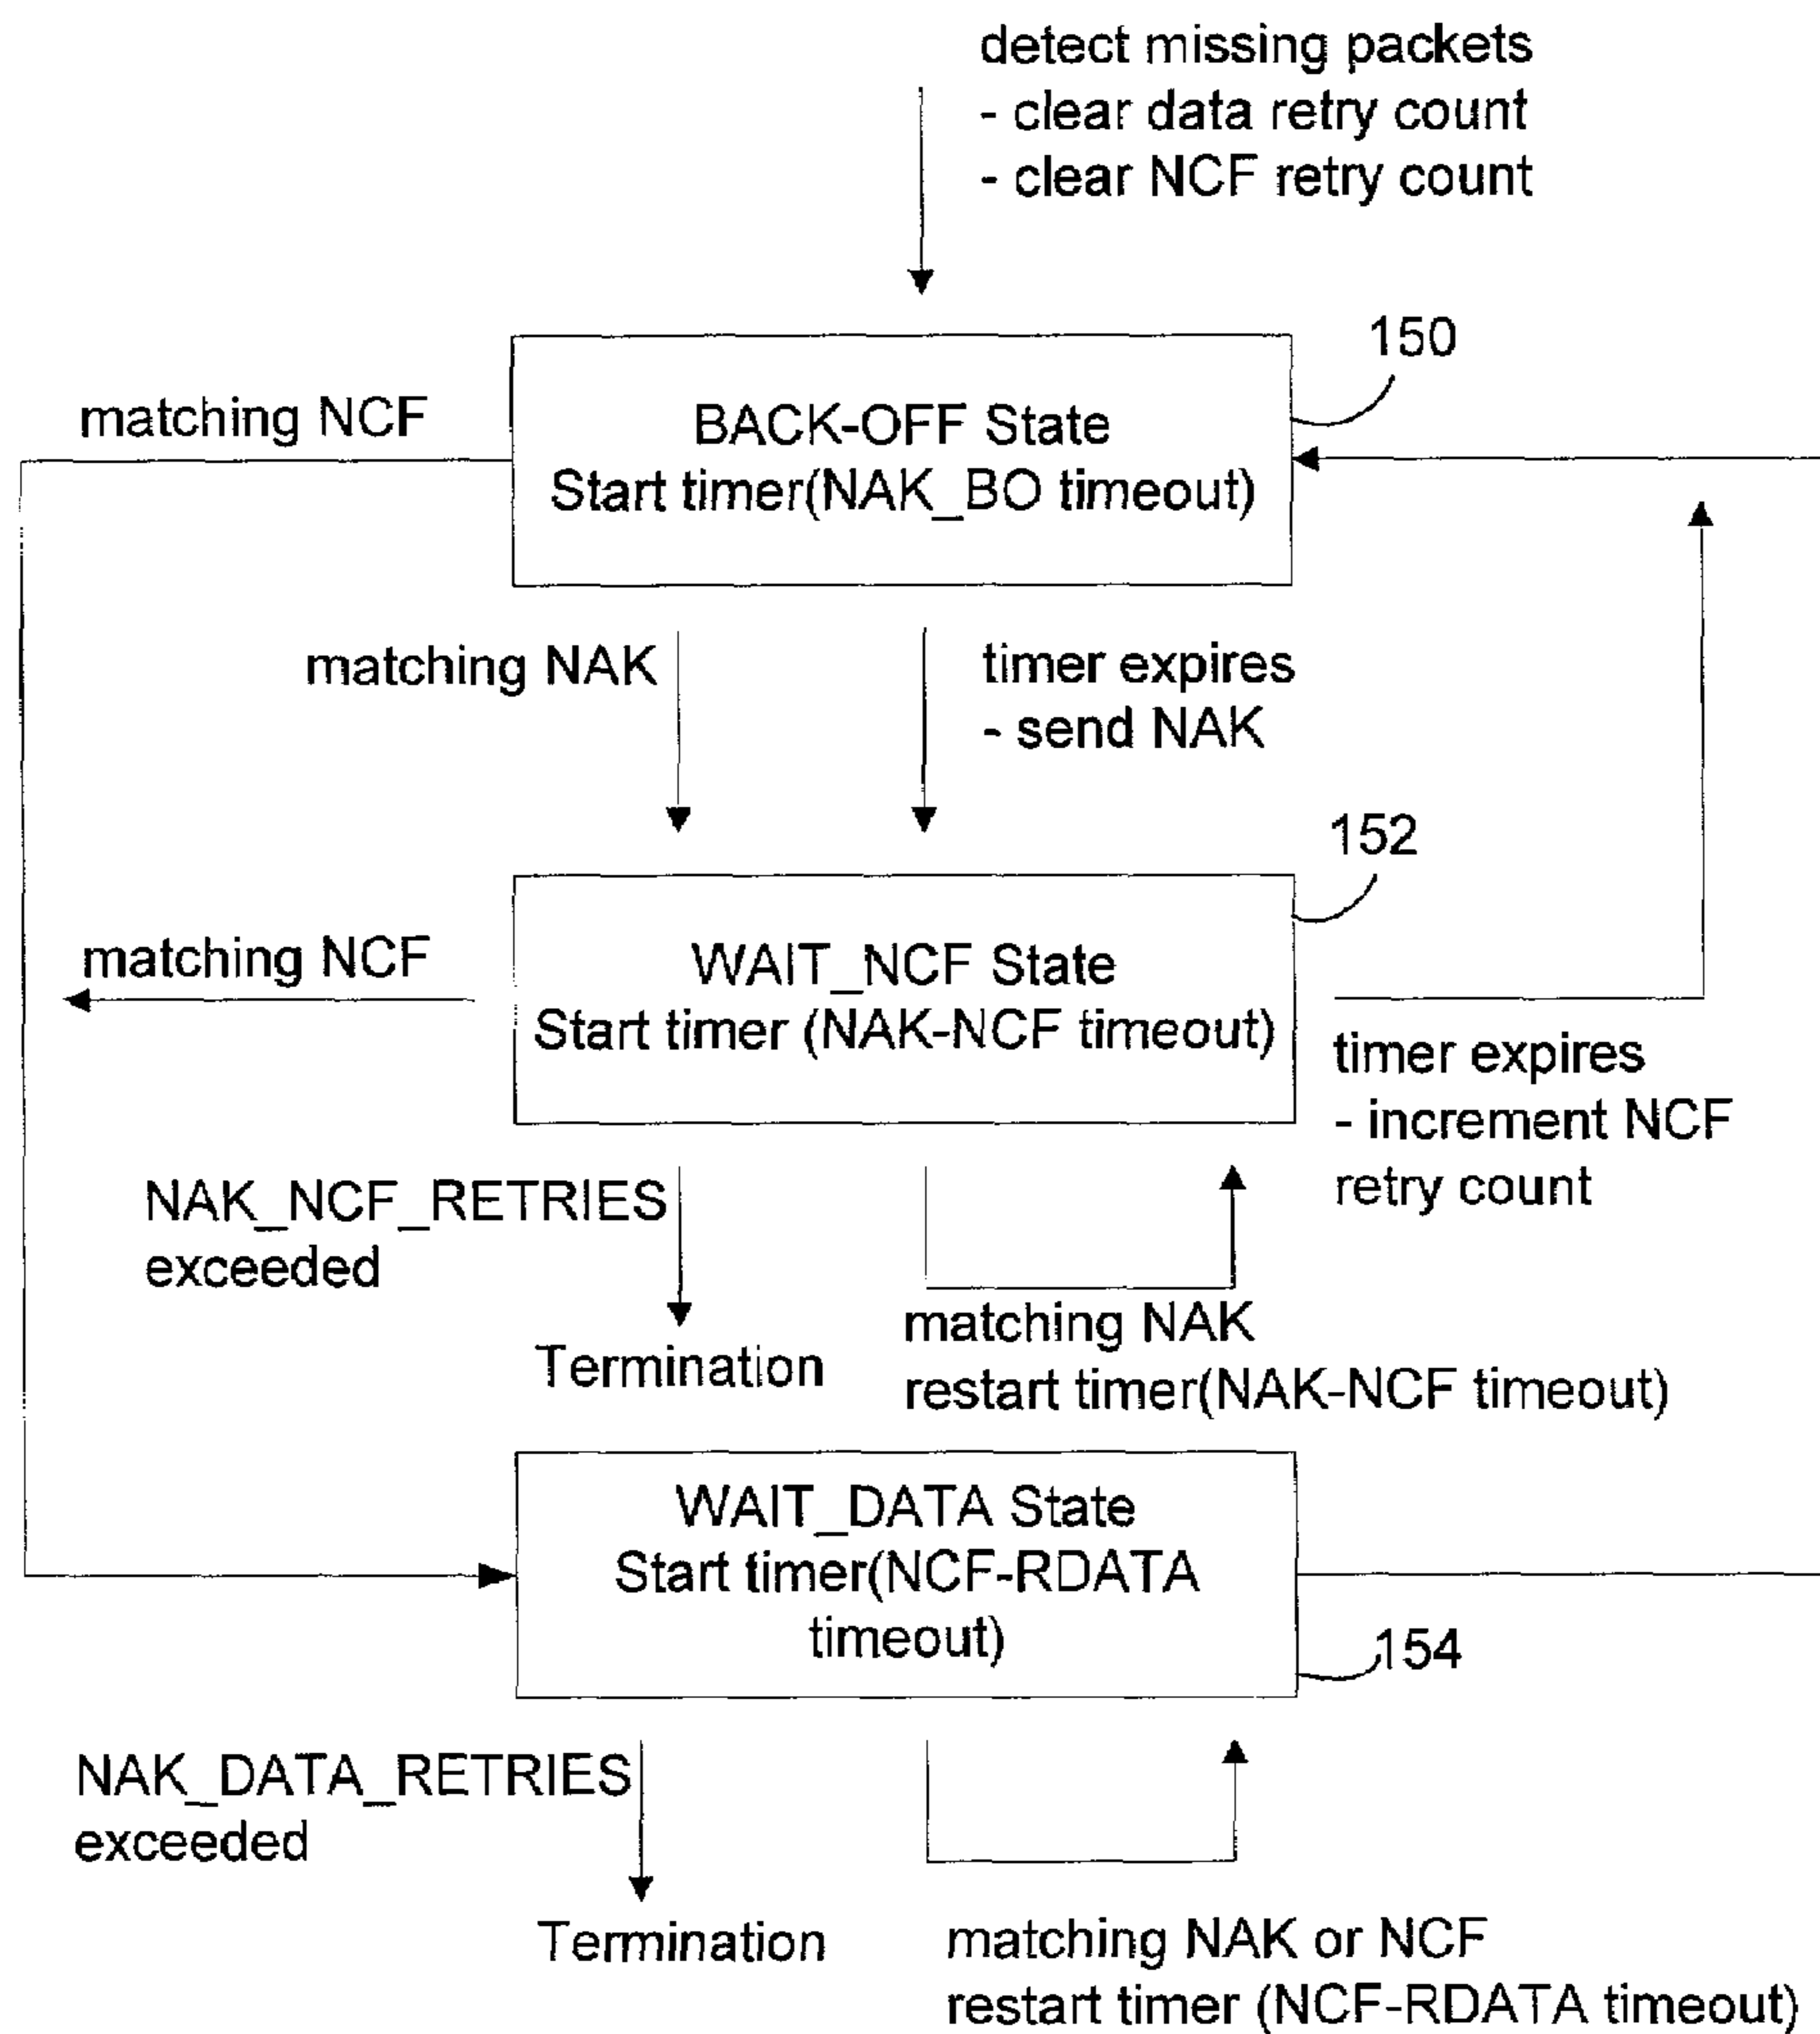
detect missing packets
- clear data retry count
- clear NCF retry count

150

matching NCF

BACK-OFF State
Start timer(NAK_BO timeout)

matching NAK

timer expires
- send NAK

152

matching NCF

WAIT_NCF State
Start timer (NAK-NCF timeout)

timer expires
- increment NCF retry count

NAK_NCF_RETRIES exceeded

Termination

matching NAK
restart timer(NAK-NCF timeout)

WAIT_DATA State
Start timer(NCF-RDATA timeout)

154

NAK_DATA_RETRIES exceeded

Termination

matching NAK or NCF
restart timer (NCF-RDATA timeout)